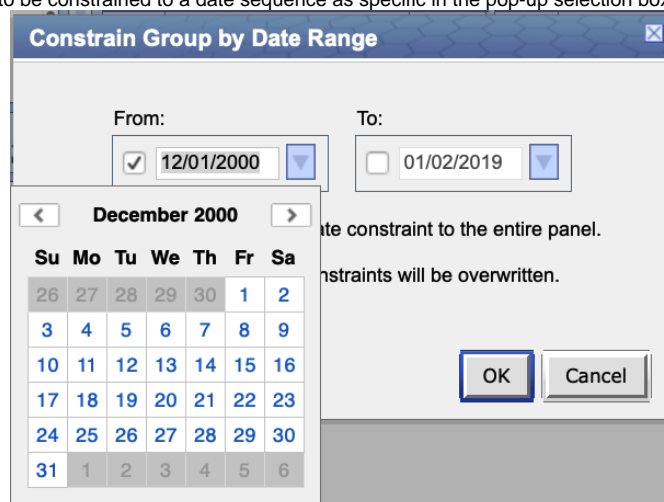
to be constrained to a date sequence as specific in the pop-up selection box

Constrain Group by Date Range

From:

✓ 12/01/2000

To:

01/02/2019

< December 2000 >

| Su | Mo | Tu | We | Th | Fr | Sa |
|---|---|---|---|---|---|---|
| 26 | 27 | 28 | 29 | 30 | 1 | 2 |
| 3 | 4 | 5 | 6 | 7 | 8 | 9 |
| 10 | 11 | 12 | 13 | 14 | 15 | 16 |
| 17 | 18 | 19 | 20 | 21 | 22 | 23 |
| 24 | 25 | 26 | 27 | 28 | 29 | 30 |
| 31 | 1 | 2 | 3 | 4 | 5 | 6 |

ate constraint to the entire panel.

nstraints will be overwritten.

OK

Cancel